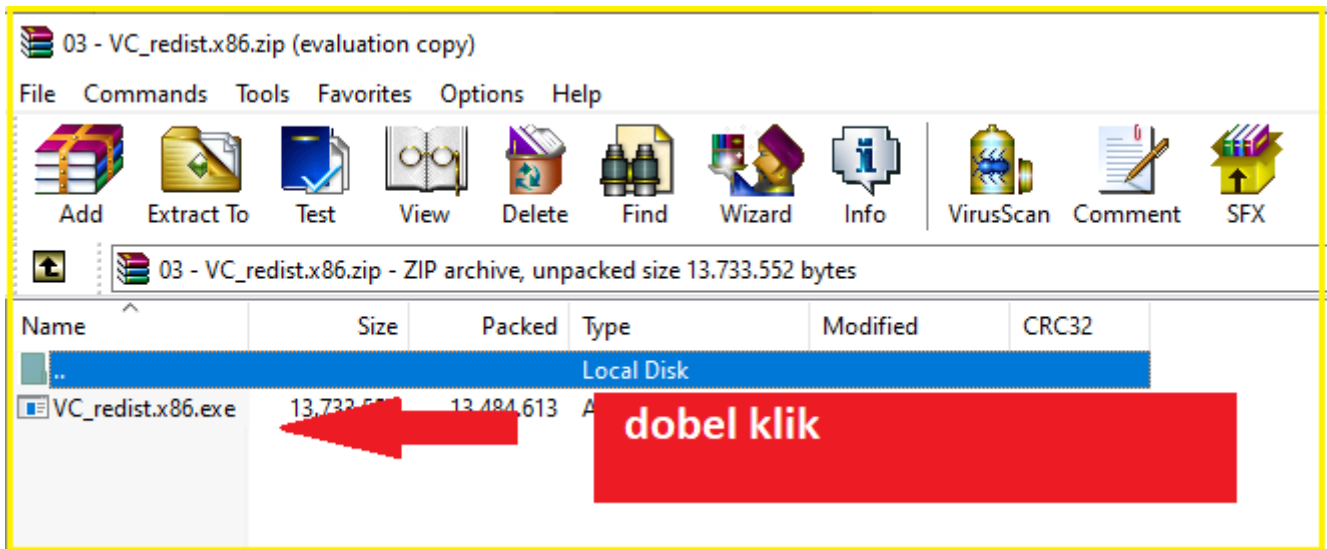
03 - VC_redist.x86.zip (evaluation copy)

File Commands Tools Favorites Options Help

Add Extract To Test View Delete Find Wizard Info VirusScan Comment SFX

03 - VC_redist.x86.zip - ZIP archive, unpacked size 13.733.552 bytes

| Name | Size | Packed | Type | Modified | CRC32 |
|---|---|---|---|---|---|
| .. | | | Local Disk | | |
| VC_redist.x86.exe | 13.733.55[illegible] | 13.484.613 | A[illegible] | | |

dobel klik